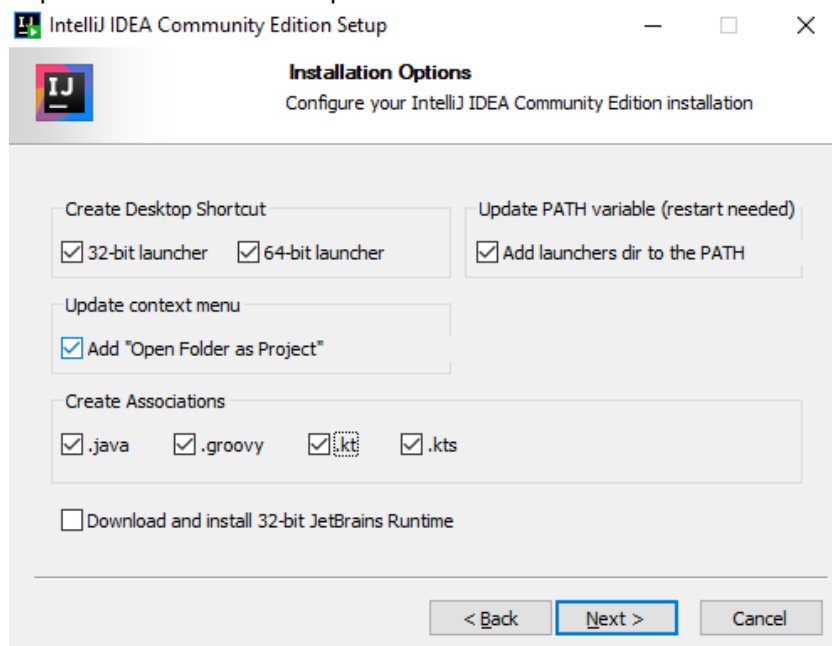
IntelliJ IDEA Community Edition Setup

IJ

Installation Options

Configure your IntelliJ IDEA Community Edition installation

Create Desktop Shortcut

32-bit launcher

64-bit launcher

Update PATH variable (restart needed)

Add launchers dir to the PATH

Update context menu

Add "Open Folder as Project"

Create Associations

.java

.groovy

.kt

.kts

Download and install 32-bit JetBrains Runtime

< Back

Next >

Cancel